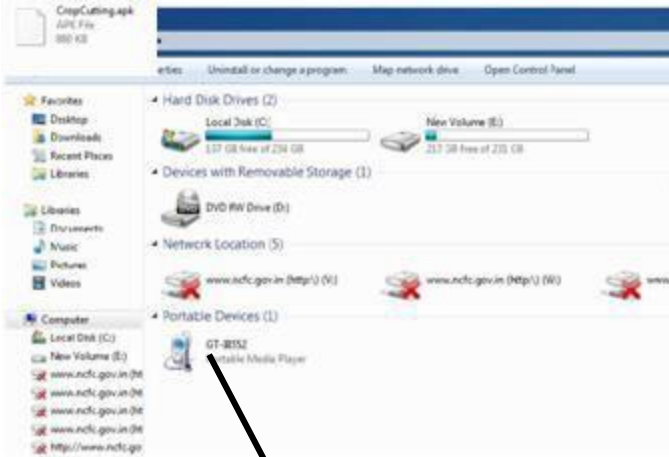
CropCutting.apk
APK File
880 KB

erties Uninstall or change a program Map network drive Open Control Panel

Favorites
Desktop
Downloads
Recent Places
Libraries

Libraries
Documents
Music
Pictures
Videos

Computer
Local Disk (C:)
New Volume (E:)
www.ncfc.gov.in (htt
www.ncfc.gov.in (htt
www.ncfc.gov.in (htt
www.ncfc.gov.in (htt
http://www.ncfc.go

Hard Disk Drives (2)
Local Disk (C:)
137 GB free of 234 GB
New Volume (E:)
217 GB free of 231 GB

Devices with Removable Storage (1)
DVD RW Drive (D:)

Network Location (5)
www.ncfc.gov.in (http\) (V:)
www.ncfc.gov.in (http\) (W:)

Portable Devices (1)
GT-I8552
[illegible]ortable Media Player